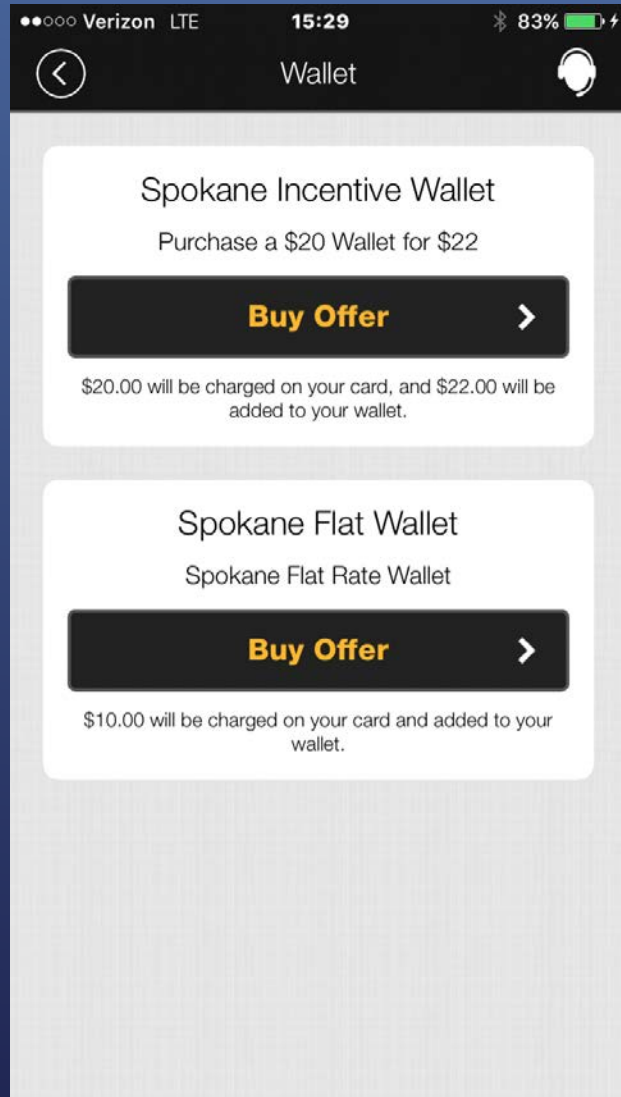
●●○○○ Verizon LTE 15:29 83%

Wallet

Spokane Incentive Wallet

Purchase a \$20 Wallet for \$22

Buy Offer

\$20.00 will be charged on your card, and \$22.00 will be added to your wallet.

Spokane Flat Wallet

Spokane Flat Rate Wallet

Buy Offer

\$10.00 will be charged on your card and added to your wallet.